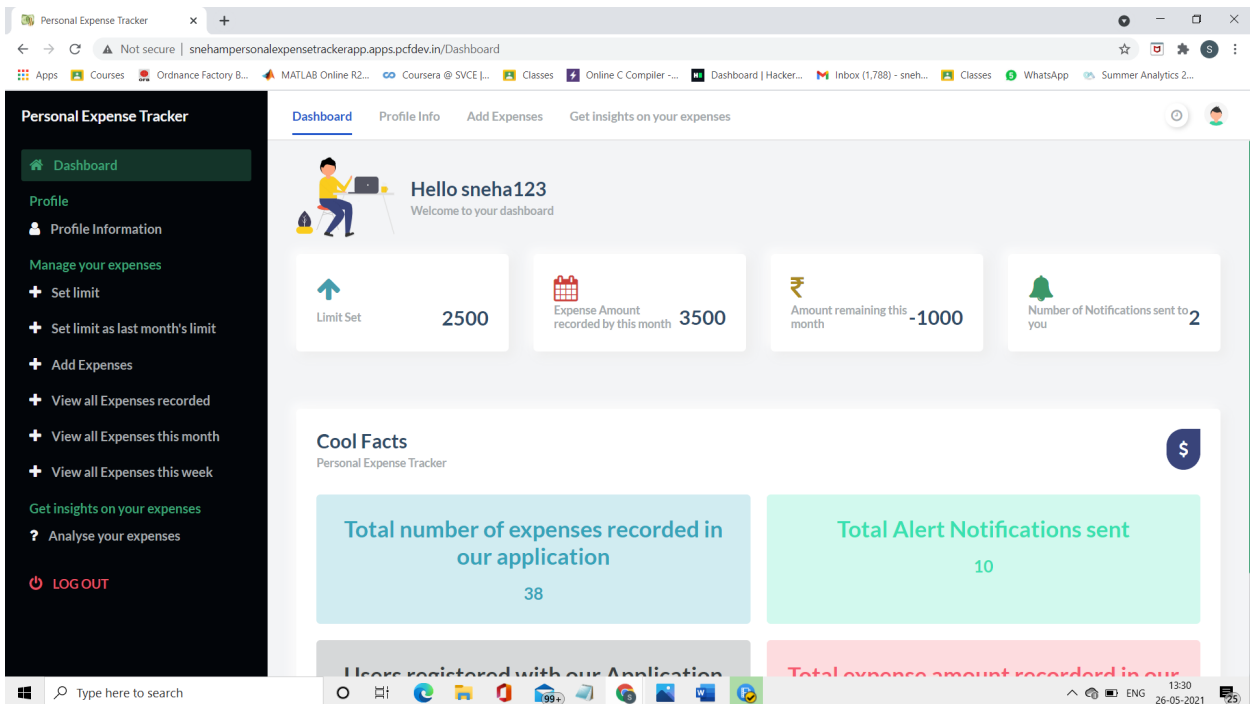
Personal Expense Tracker × +

Not secure | snehampersonalexpensetrackerapp.apps.pcfdev.in/Dashboard

Apps Courses Ordnance Factory B... MATLAB Online R2... Coursera @ SVCE |... Classes Online C Compiler -... Dashboard | Hacker... Inbox (1,788) - sneh... Classes WhatsApp Summer Analytics 2...

Personal Expense Tracker

Dashboard

Profile

Profile Information

Manage your expenses

Set limit

Set limit as last month's limit

Add Expenses

View all Expenses recorded

View all Expenses this month

View all Expenses this week

Get insights on your expenses

? Analyse your expenses

LOG OUT

Dashboard Profile Info Add Expenses Get insights on your expenses

Hello sneha123
Welcome to your dashboard

Limit Set 2500

Expense Amount recorded by this month 3500

₹ Amount remaining this month -1000

Number of Notifications sent to you 2

Cool Facts
Personal Expense Tracker

$

Total number of expenses recorded in our application
38

Total Alert Notifications sent
10

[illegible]

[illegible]

Type here to search

99+

ENG 13:30 26-05-2021 25